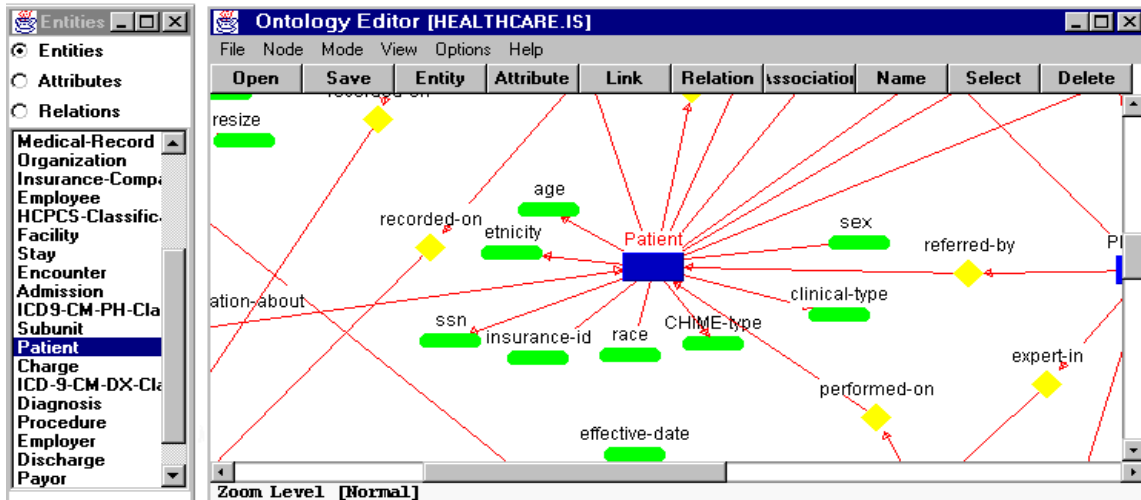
Entities

Entities

Attributes

Relations

Medical-Record
Organization
Insurance-Compa
Employee
HCPCS-Classific
Facility
Stay
Encounter
Admission
ICD9-CM-PH-Cla
Subunit
Patient
Charge
ICD-9-CM-DX-Cla
Diagnosis
Procedure
Employer
Discharge
Payor

Ontology Editor [HEALTHCARE.IS]

File Node Mode View Options Help

Open Save Entity Attribute Link Relation Associatio Name Select Delete

resize

recorded-on

age

etnicity

Patient

sex

referred-by

Pl

ation-about

clinical-type

ssn

insurance-id

race

CHIME-type

expert-in

performed-on

effective-date

Zoom Level [Normal]